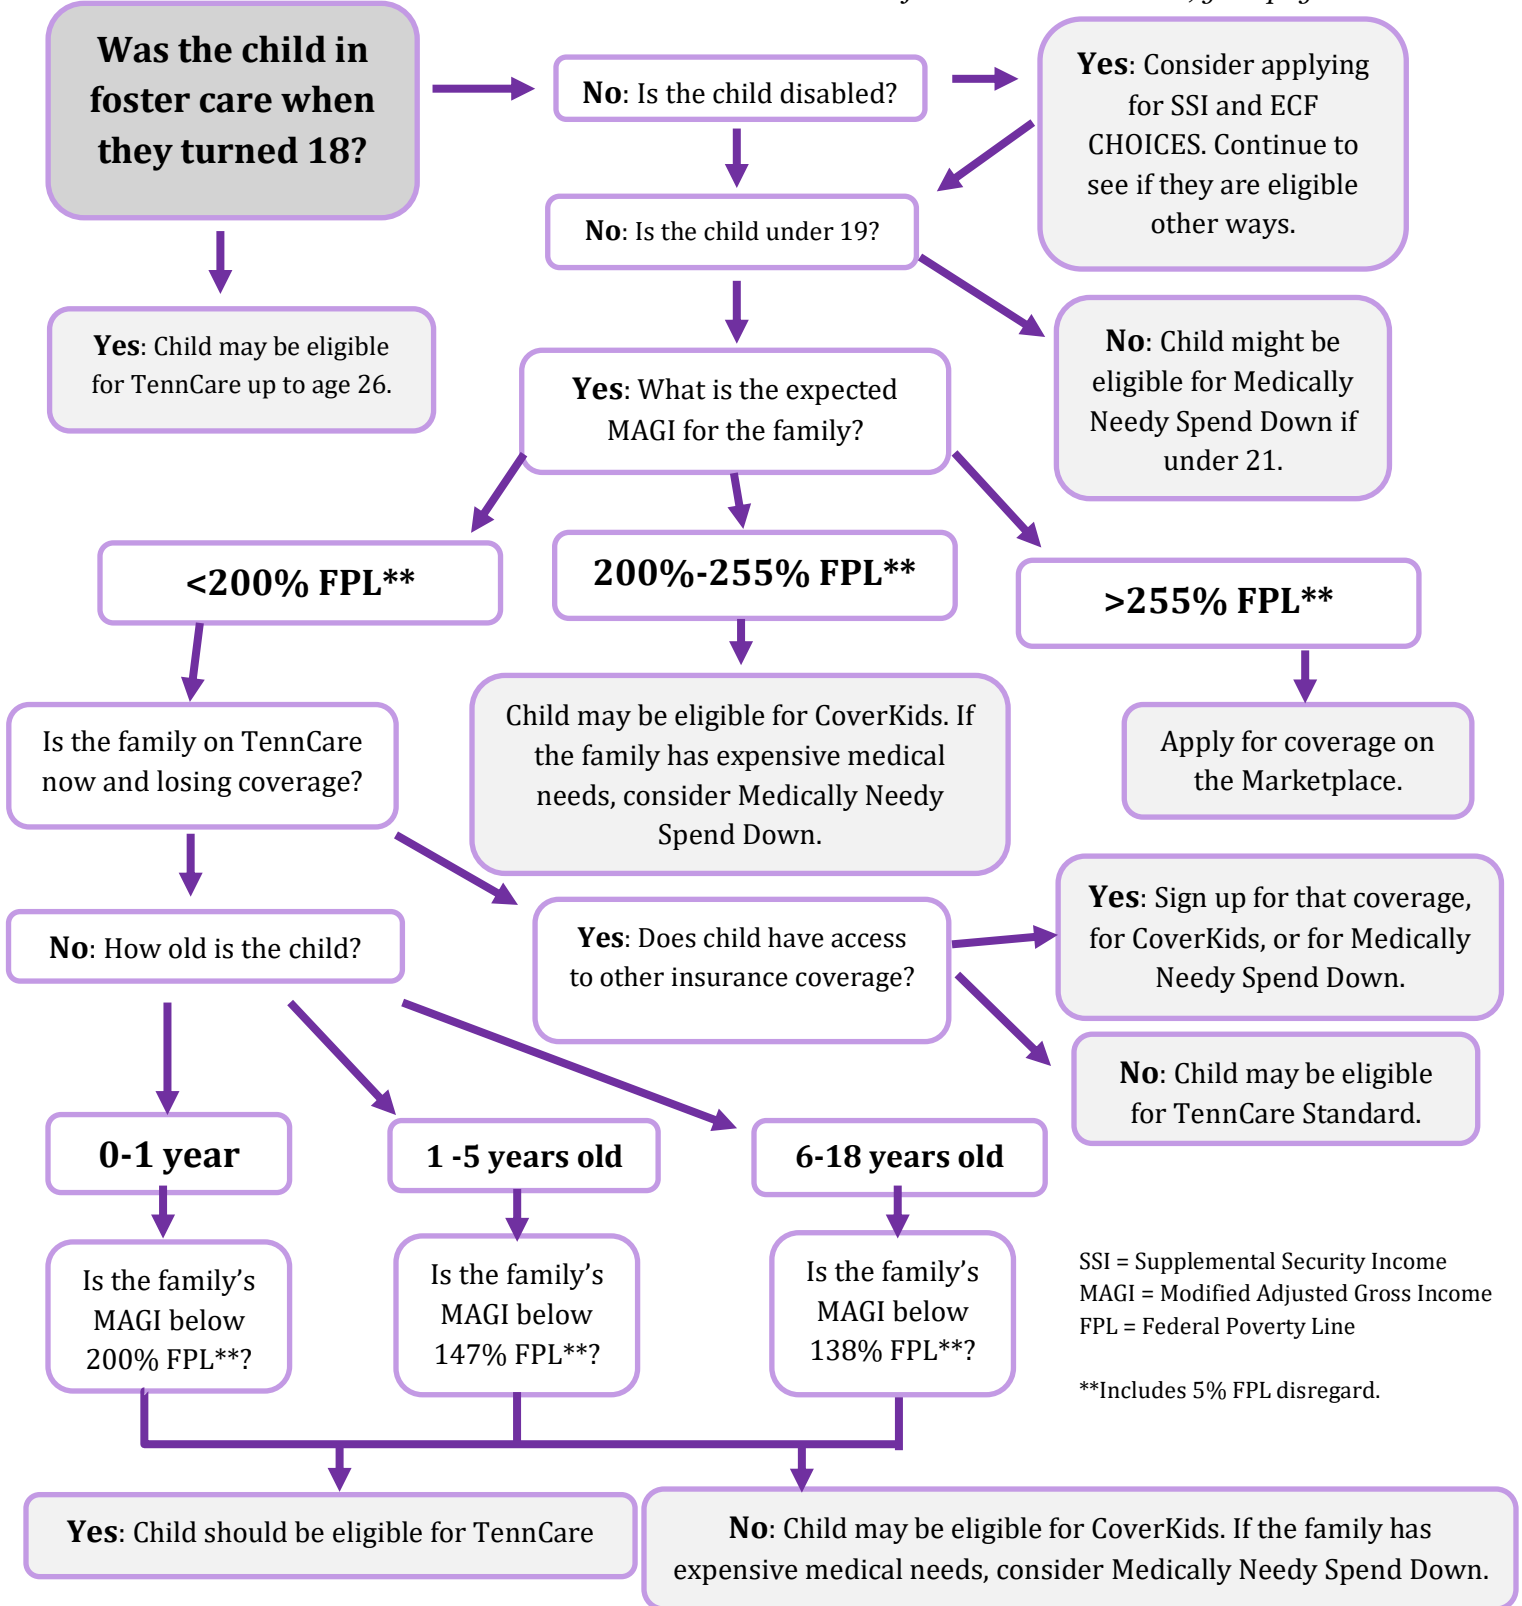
Was the child in foster care when they turned 18?

No: Is the child disabled?

Yes: Consider applying for SSI and ECF CHOICES. Continue to see if they are eligible other ways.

No: Is the child under 19?

Yes: Child may be eligible for TennCare up to age 26.

Yes: What is the expected MAGI for the family?

No: Child might be eligible for Medically Needy Spend Down if under 21.

<200% FPL**

200%-255% FPL**

>255% FPL**

Is the family on TennCare now and losing coverage?

Child may be eligible for CoverKids. If the family has expensive medical needs, consider Medically Needy Spend Down.

Apply for coverage on the Marketplace.

Yes: Sign up for that coverage, for CoverKids, or for Medically Needy Spend Down.

No: How old is the child?

Yes: Does child have access to other insurance coverage?

No: Child may be eligible for TennCare Standard.

0-1 year

1 -5 years old

6-18 years old

Is the family's MAGI below 200% FPL**?

Is the family's MAGI below 147% FPL**?

Is the family's MAGI below 138% FPL**?

SSI = Supplemental Security Income
MAGI = Modified Adjusted Gross Income
FPL = Federal Poverty Line

**Includes 5% FPL disregard.

Yes: Child should be eligible for TennCare

No: Child may be eligible for CoverKids. If the family has expensive medical needs, consider Medically Needy Spend Down.